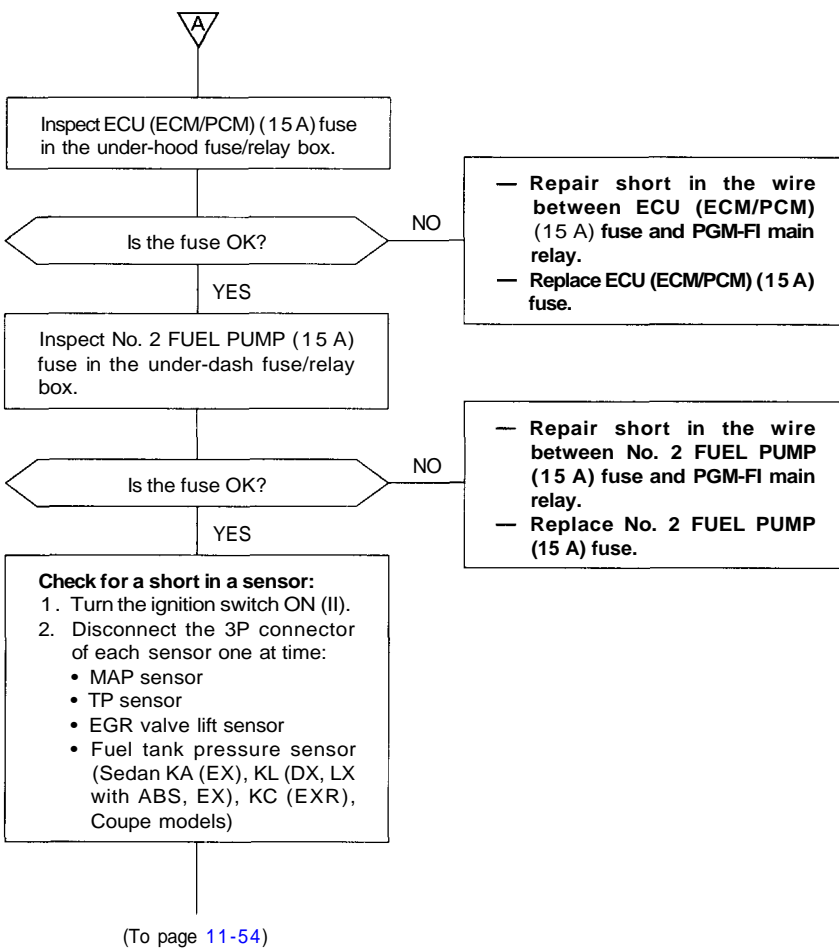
A

Inspect ECU (ECM/PCM) (15 A) fuse in the under-hood fuse/relay box.

Is the fuse OK?

NO

— Repair short in the wire between ECU (ECM/PCM) (15 A) fuse and PGM-FI main relay.
— Replace ECU (ECM/PCM) (15 A) fuse.

YES

Inspect No. 2 FUEL PUMP (15 A) fuse in the under-dash fuse/relay box.

Is the fuse OK?

NO

— Repair short in the wire between No. 2 FUEL PUMP (15 A) fuse and PGM-FI main relay.
— Replace No. 2 FUEL PUMP (15 A) fuse.

YES

Check for a short in a sensor:
1. Turn the ignition switch ON (II).
2. Disconnect the 3P connector of each sensor one at time:
• MAP sensor
• TP sensor
• EGR valve lift sensor
• Fuel tank pressure sensor (Sedan KA (EX), KL (DX, LX with ABS, EX), KC (EXR), Coupe models)

(To page 11-54)